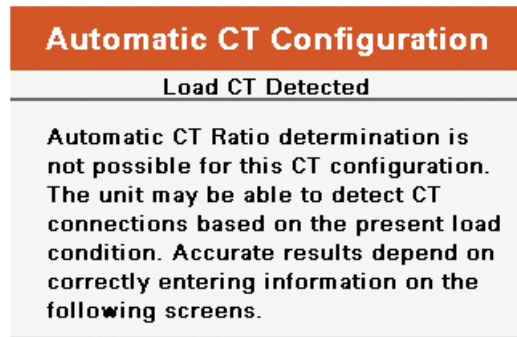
Automatic CT Configuration

Load CT Detected

Automatic CT Ratio determination is not possible for this CT configuration. The unit may be able to detect CT connections based on the present load condition. Accurate results depend on correctly entering information on the following screens.